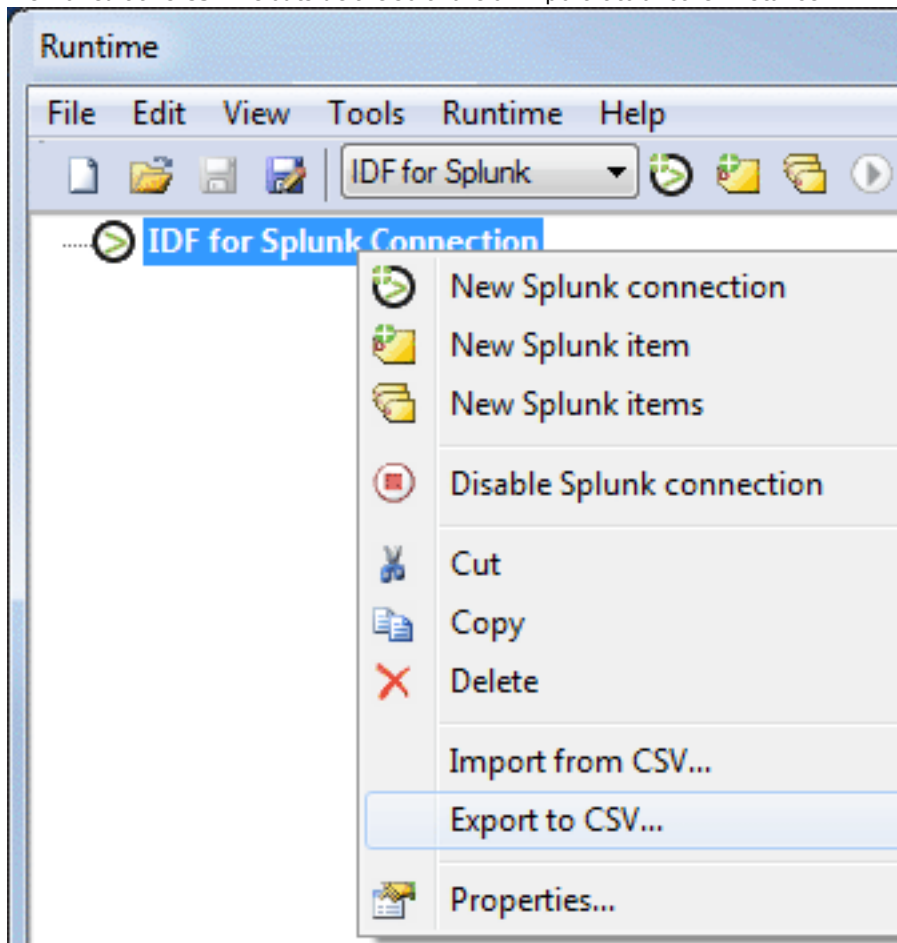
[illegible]

Runtime

File Edit View Tools Runtime Help

IDF for Splunk

IDF for Splunk Connection

New Splunk connection
New Splunk item
New Splunk items
Disable Splunk connection
Cut
Copy
Delete
Import from CSV...
Export to CSV...
Properties...